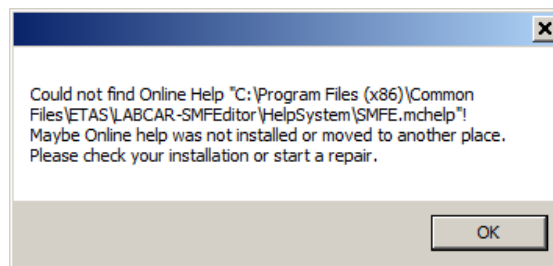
Could not find Online Help "C:\Program Files (x86)\Common Files\ETAS\LABCAR-SMFEditor\HelpSystem\SMFE.mchelp"!
Maybe Online help was not installed or moved to another place.
Please check your installation or start a repair.

OK